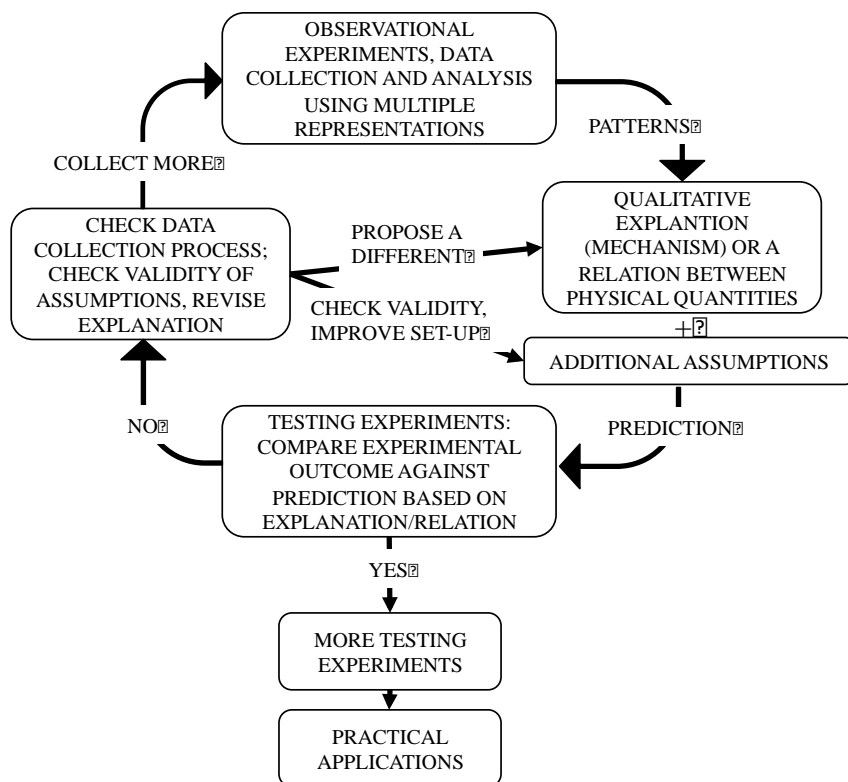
OBSERVATIONAL EXPERIMENTS, DATA COLLECTION AND ANALYSIS USING MULTIPLE REPRESENTATIONS

PATTERNS

COLLECT MORE

QUALITATIVE EXPLANTION (MECHANISM) OR A RELATION BETWEEN PHYSICAL QUANTITIES

CHECK DATA COLLECTION PROCESS; CHECK VALIDITY OF ASSUMPTIONS, REVISE EXPLANATION

PROPOSE A DIFFERENT

CHECK VALIDITY, IMPROVE SET-UP

+

ADDITIONAL ASSUMPTIONS

PREDICTION

NO

TESTING EXPERIMENTS: COMPARE EXPERIMENTAL OUTCOME AGAINST PREDICTION BASED ON EXPLANATION/RELATION

YES

MORE TESTING EXPERIMENTS

PRACTICAL APPLICATIONS